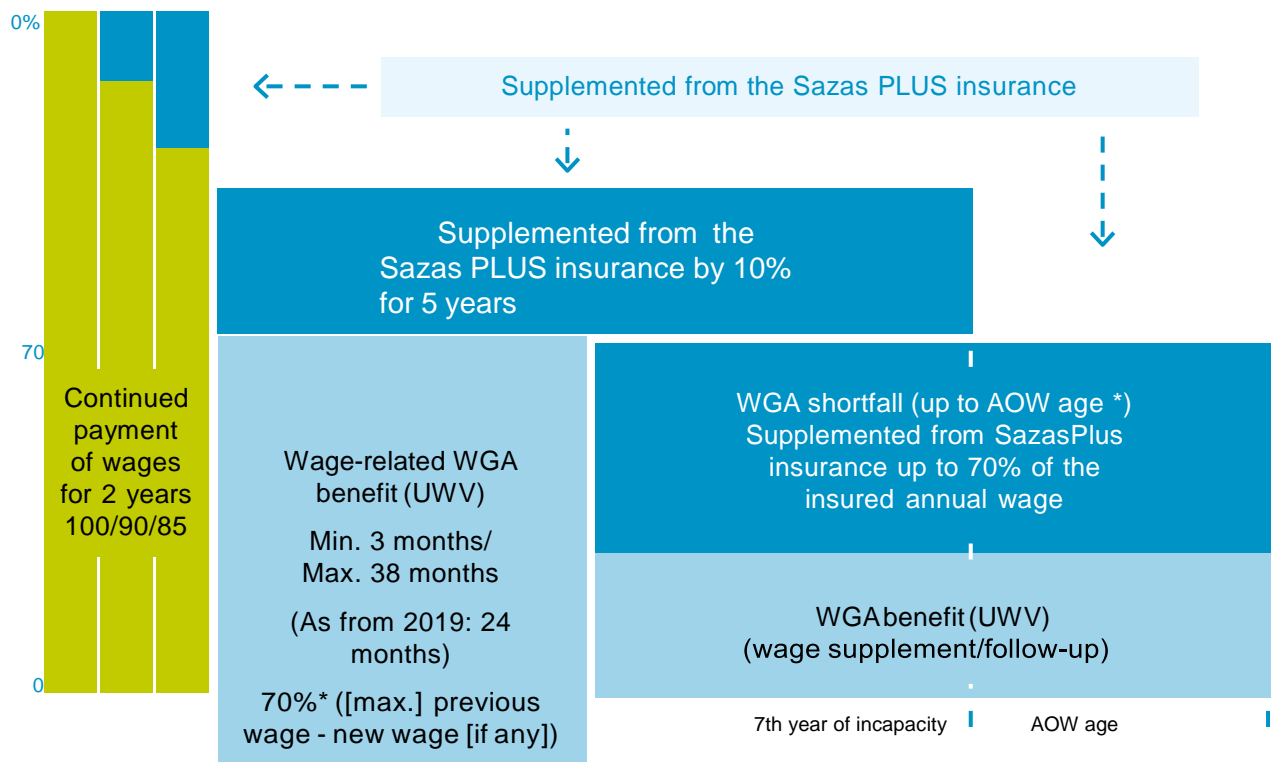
0%

70

0

Continued payment of wages for 2 years 100/90/85

Supplemented from the Sazas PLUS insurance

Supplemented from the Sazas PLUS insurance by 10% for 5 years

Wage-related WGA benefit (UWV)

Min. 3 months/ Max. 38 months

(As from 2019: 24 months)

70%* ([max.] previous wage - new wage [if any])

WGA shortfall (up to AOW age *) Supplemented from SazasPlus insurance up to 70% of the insured annual wage

WGA benefit (UWV) (wage supplement/follow-up)

7th year of incapacity

AOW age